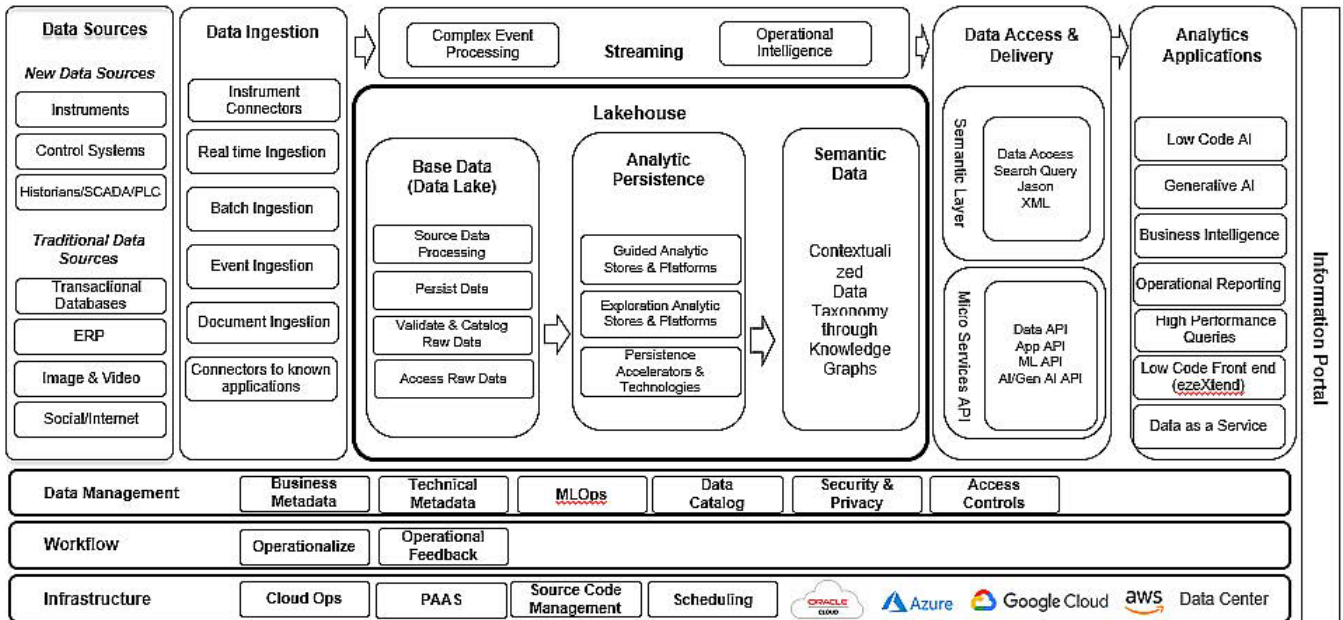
Data Sources
New Data Sources
Instruments
Control Systems
Historians/SCADA/PLC
Traditional Data Sources
Transactional Databases
ERP
Image & Video
Social/Internet

Data Ingestion
Instrument Connectors
Real time Ingestion
Batch Ingestion
Event Ingestion
Document Ingestion
Connectors to known applications

Complex Event Processing
Streaming
Operational Intelligence

Lakehouse
Base Data (Data Lake)
Source Data Processing
Persist Data
Validate & Catalog Raw Data
Access Raw Data

Analytic Persistence
Guided Analytic Stores & Platforms
Exploration Analytic Stores & Platforms
Persistence Accelerators & Technologies

Semantic Data
Contextualized Data Taxonomy through Knowledge Graphs

Data Access & Delivery
Semantic Layer
Data Access Search Query Jason XML
Micro Services API
Data API App API ML API AI/Gen AI API

Analytics Applications
Low Code AI
Generative AI
Business Intelligence
Operational Reporting
High Performance Queries
Low Code Front end (ezeXtend)
Data as a Service

Information Portal

Data Management
Business Metadata
Technical Metadata
MLOps
Data Catalog
Security & Privacy
Access Controls

Workflow
Operationalize
Operational Feedback

Infrastructure
Cloud Ops
PAAS
Source Code Management
Scheduling
ORACLE CLOUD
Azure
Google Cloud
aws
Data Center